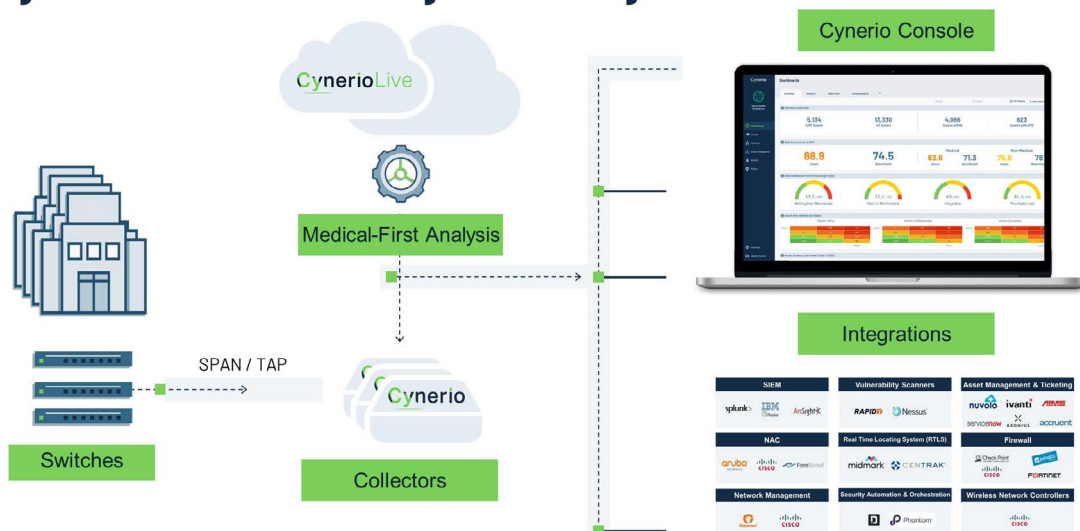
Cynerio Console

CynerioLive

Medical-First Analysis

SPAN / TAP

Cynerio

Switches

Collectors

Dashboard

5,134
13,330
4,060
623

68.9
74.5
63.6
71.3
76.9
78

Medical
Non-Medical

Integrations

SIEM
splunk
IBM QRadar
ArcSight

Vulnerability Scanners
RAPID7
Nessus

Asset Management & Ticketing
nuvolo
ivanti
AIMS
servicenow
AXONIUS
accruent

NAC
aruba
cisco
ForeScout

Real Time Locating System (RTLS)
midmark
CENTRAK

Firewall
Check Point
paloalto
cisco
FORTINET

Network Management
cisco

Security Automation & Orchestration
Phantom

Wireless Network Controllers
cisco